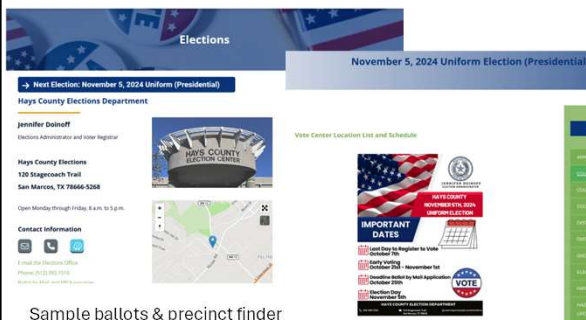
Elections

Next Election: November 5, 2024 Uniform (Presidential)

Hays County Elections Department

Jennifer Doinoff
Elections Administrator and Voter Registrar

Hays County Elections
120 Stagecoach Trail
San Marcos, TX 78666-5268

Open Monday through Friday, 8 a.m. to 5 p.m.

Contact Information

E-mail the Elections Office
Phone: (512) 393-7310
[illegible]

HAYS COUNTY ELECTION CENTER

November 5, 2024 Uniform Election (Presidential)

Vote Center Location List and Schedule

JENNIFER DOINOFF

HAYS COUNTY NOVEMBER 5TH, 2024 UNIFORM ELECTION

IMPORTANT DATES

Last Day to Register to Vote October 7th

Early Voting October 21st - November 1st

Deadline Ballot by Mail Application October 25th

Election Day November 5th

VOTE

HAYS COUNTY ELECTION DEPARTMENT

Sample ballots & precinct finder